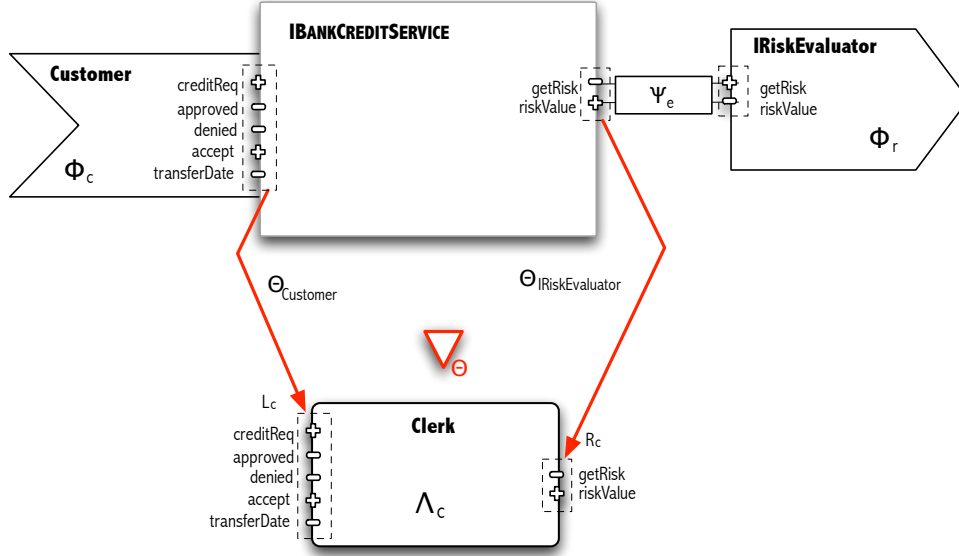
IBankCreditService

Customer
creditReq
approved
denied
accept
transferDate
$\Phi_c$

getRisk
riskValue
$\Psi_e$

IRiskEvaluator
getRisk
riskValue
$\Phi_r$

$\Theta_{Customer}$

$\Theta_{IRiskEvaluator}$

$\nabla_\Theta$

$L_c$

Clerk
creditReq
approved
denied
accept
transferDate
$\Lambda_c$

$R_c$
getRisk
riskValue